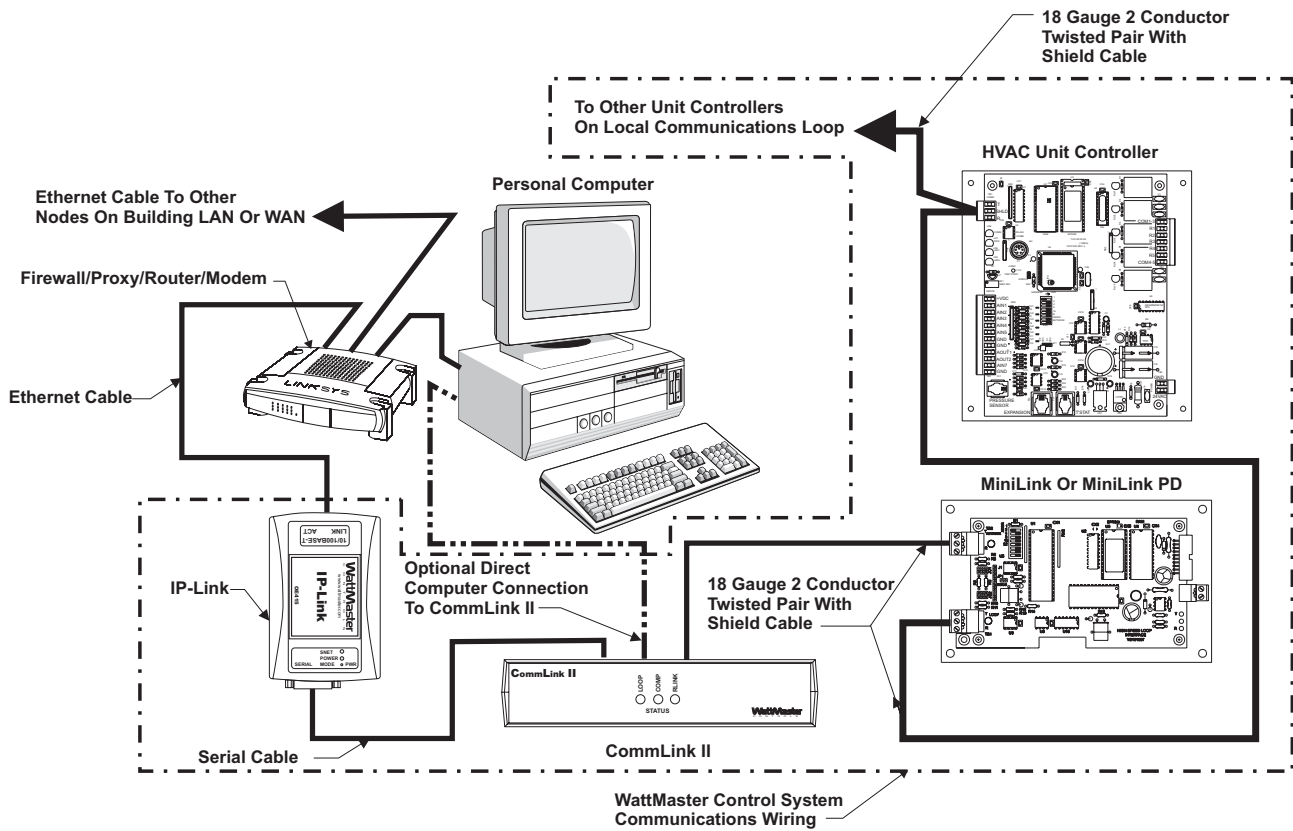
18 Gauge 2 Conductor Twisted Pair With Shield Cable

To Other Unit Controllers On Local Communications Loop

HVAC Unit Controller

Personal Computer

Ethernet Cable To Other Nodes On Building LAN Or WAN

Firewall/Proxy/Router/Modem

LINKSYS

Ethernet Cable

MiniLink Or MiniLink PD

10/100BASE-T
LINK ACT

WattMaster
IP-Link
OE415

IP-Link

SNET
POWER
SERIAL MODE PWR

Optional Direct Computer Connection To CommLink II

18 Gauge 2 Conductor Twisted Pair With Shield Cable

CommLink II

LOOP COMP RLINK
STATUS

WattMaster

Serial Cable

CommLink II

WattMaster Control System Communications Wiring